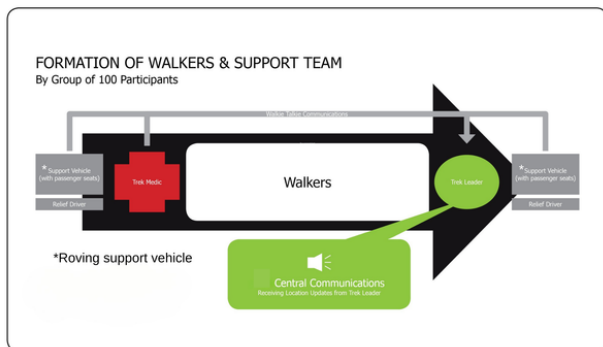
FORMATION OF WALKERS & SUPPORT TEAM
By Group of 100 Participants

Walkie Talkie Communications

*Support Vehicle (with passenger seats)

Relief Driver

Trek Medic

Walkers

Trek Leader

*Support Vehicle (with passenger seats)

Relief Driver

*Roving support vehicle

Central Communications
Receiving Location Updates from Trek Leader